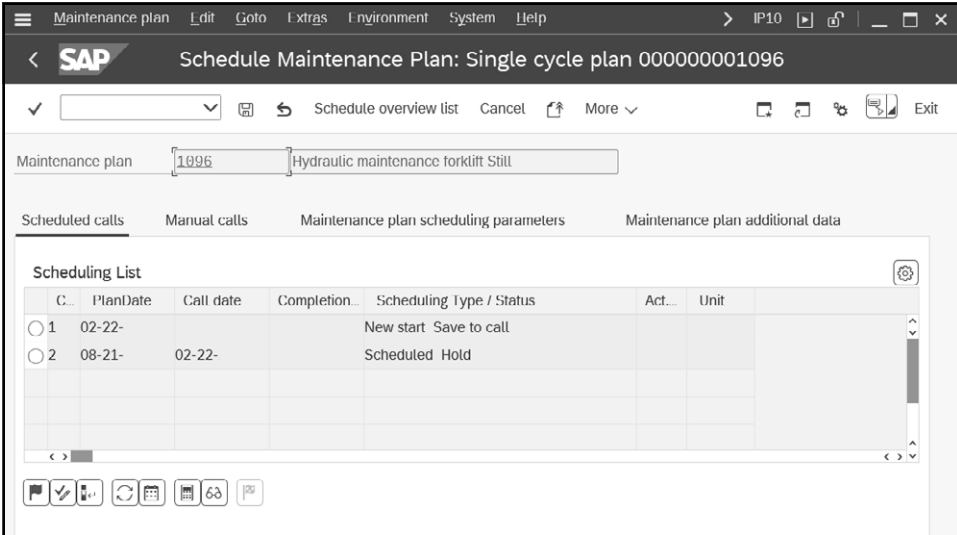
Maintenance plan Edit Goto Extras Environment System Help

IP10

SAP

Schedule Maintenance Plan: Single cycle plan 000000001096

Schedule overview list Cancel More

Exit

Maintenance plan 1096 Hydraulic maintenance forklift Still

Scheduled calls Manual calls Maintenance plan scheduling parameters Maintenance plan additional data

Scheduling List

| C... | PlanDate | Call date | Completion... | Scheduling Type / Status | Act... | Unit |
|---|---|---|---|---|---|---|
| 1 | 02-22- | | | New start Save to call | | |
| 2 | 08-21- | 02-22- | | Scheduled Hold | | |